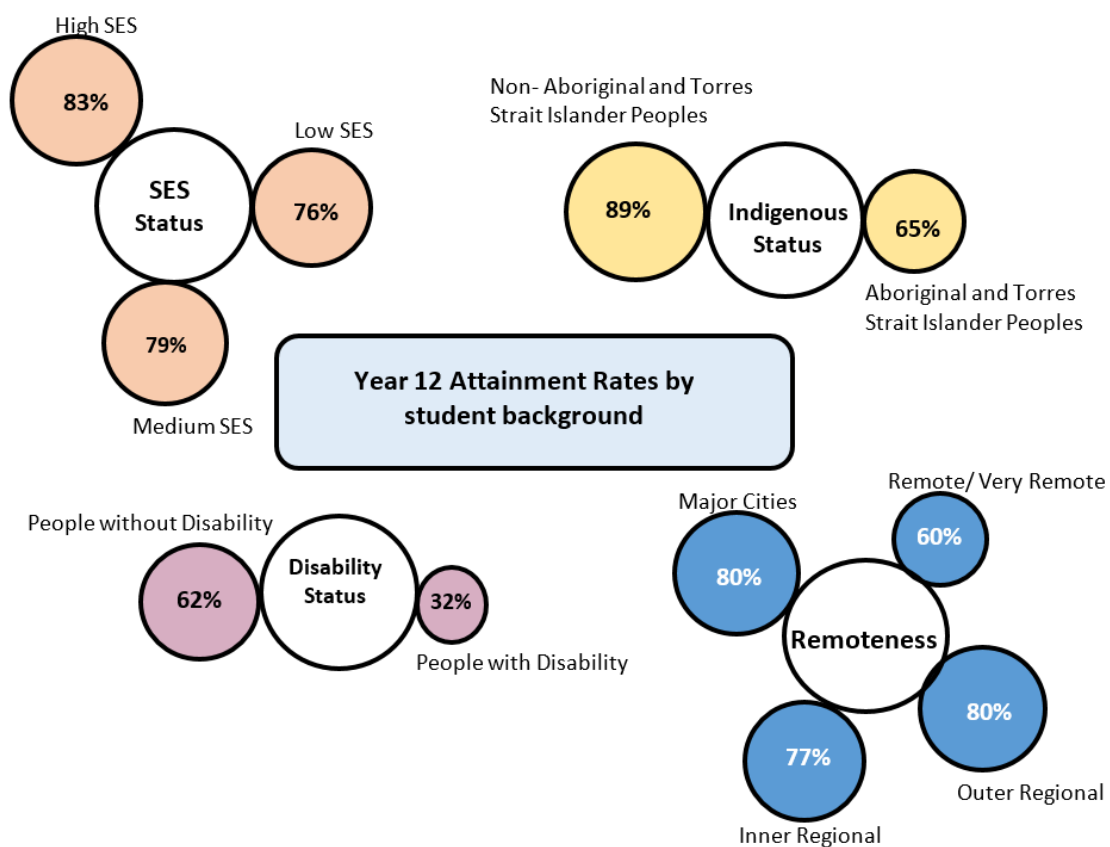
High SES

83%

Low SES

SES Status

76%

79%

Medium SES

Non- Aboriginal and Torres Strait Islander Peoples

89%

Indigenous Status

65%

Aboriginal and Torres Strait Islander Peoples

Year 12 Attainment Rates by student background

People without Disability

62%

Disability Status

32%

People with Disability

Major Cities

80%

Remote/ Very Remote

60%

Remoteness

80%

77%

Outer Regional

Inner Regional